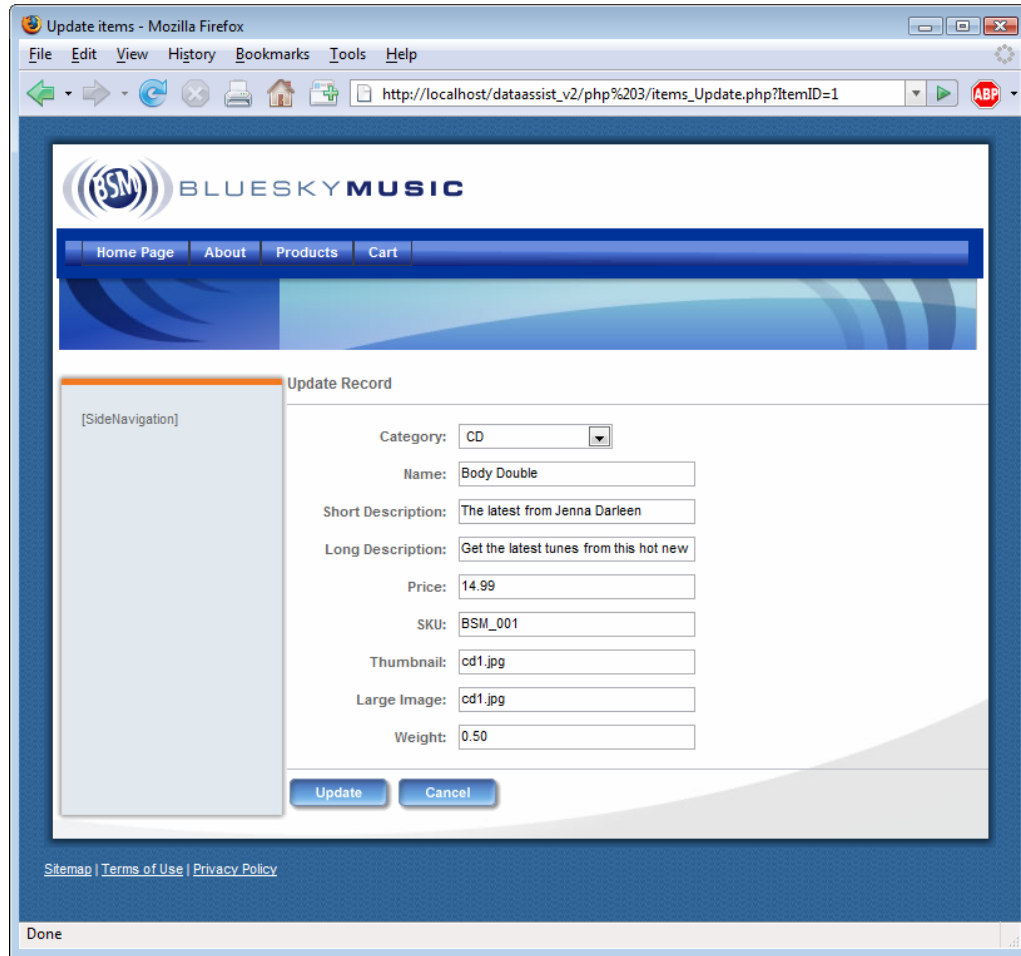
Update items - Mozilla Firefox

File Edit View History Bookmarks Tools Help

http://localhost/dataassist_v2/php%203/items_Update.php?ItemID=1

ABP

BSM BLUESKYMUSIC

Home Page About Products Cart

[SideNavigation]

Update Record

Category: CD

Name: Body Double

Short Description: The latest from Jenna Darleen

Long Description: Get the latest tunes from this hot new

Price: 14.99

SKU: BSM_001

Thumbnail: cd1.jpg

Large Image: cd1.jpg

Weight: 0.50

Update Cancel

Sitemap | Terms of Use | Privacy Policy

Done